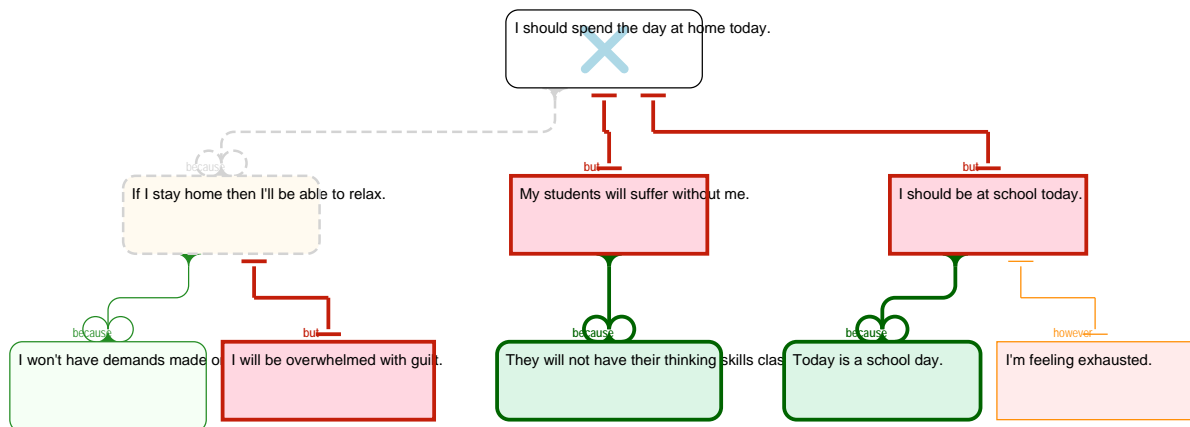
I should spend the day at home today.

because

If I stay home then I'll be able to relax.

but

My students will suffer without me.

but

I should be at school today.

because

I won't have demands made o

but

I will be overwhelmed with guilt.

because

They will not have their thinking skills clas

because

Today is a school day.

however

I'm feeling exhausted.